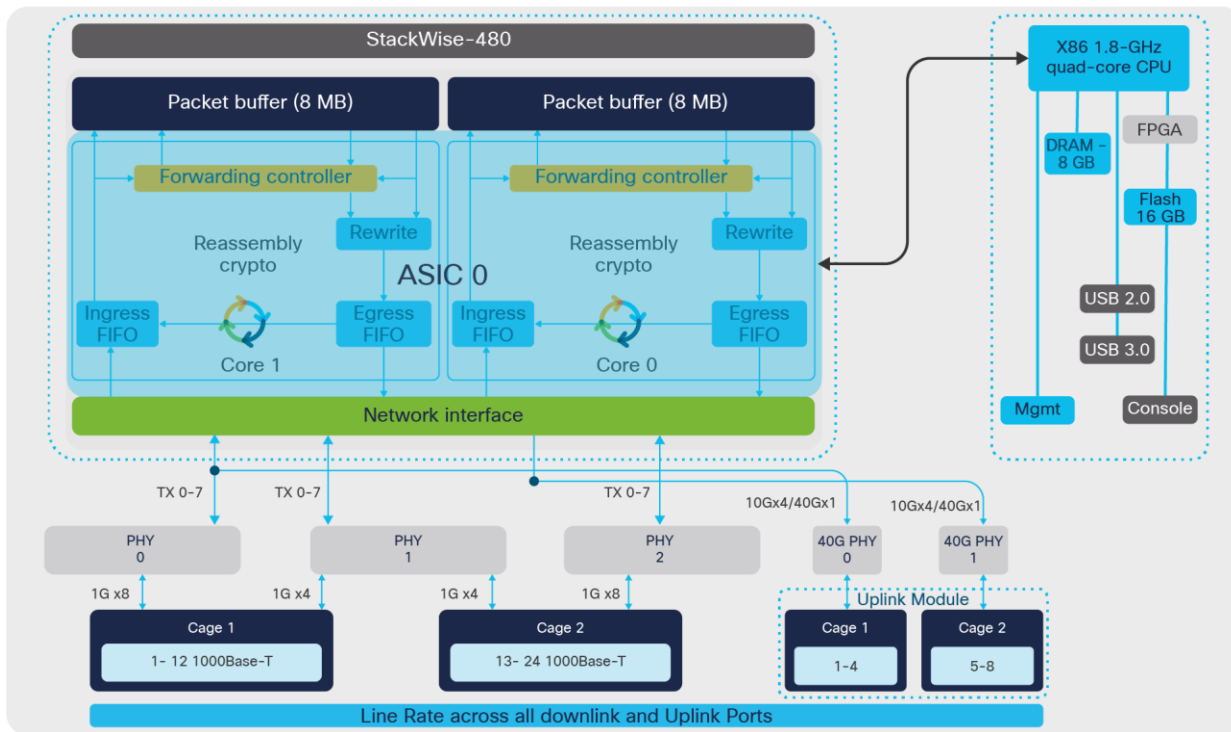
StackWise-480

Packet buffer (8 MB)

Packet buffer (8 MB)

Forwarding controller

Forwarding controller

Rewrite

Rewrite

Reassembly crypto

Reassembly crypto

ASIC 0

Ingress FIFO

Egress FIFO

Core 1

Ingress FIFO

Egress FIFO

Core 0

Network interface

X86 1.8-GHz quad-core CPU

DRAM - 8 GB

FPGA

Flash 16 GB

USB 2.0

USB 3.0

Mgmt

Console

TX 0-7

TX 0-7

TX 0-7

10Gx4/40Gx1

10Gx4/40Gx1

PHY 0

PHY 1

PHY 2

40G PHY 0

40G PHY 1

1G x8

1G x4

1G x4

1G x8

Uplink Module

Cage 1

1- 12 1000Base-T

Cage 2

13- 24 1000Base-T

Cage 1

1-4

Cage 2

5-8

Line Rate across all downlink and Uplink Ports